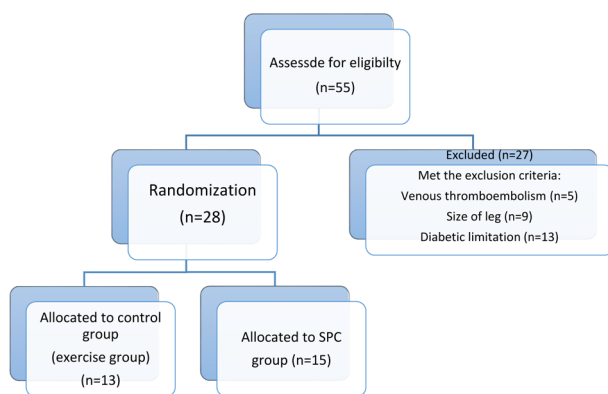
Assessde for eligibilty
(n=55)

Randomization
(n=28)

Excluded (n=27)
Met the exclusion criteria:
Venous thromboembolism (n=5)
Size of leg (n=9)
Diabetic limitation (n=13)

Allocated to control group
(exercise group)
(n=13)

Allocated to SPC group (n=15)